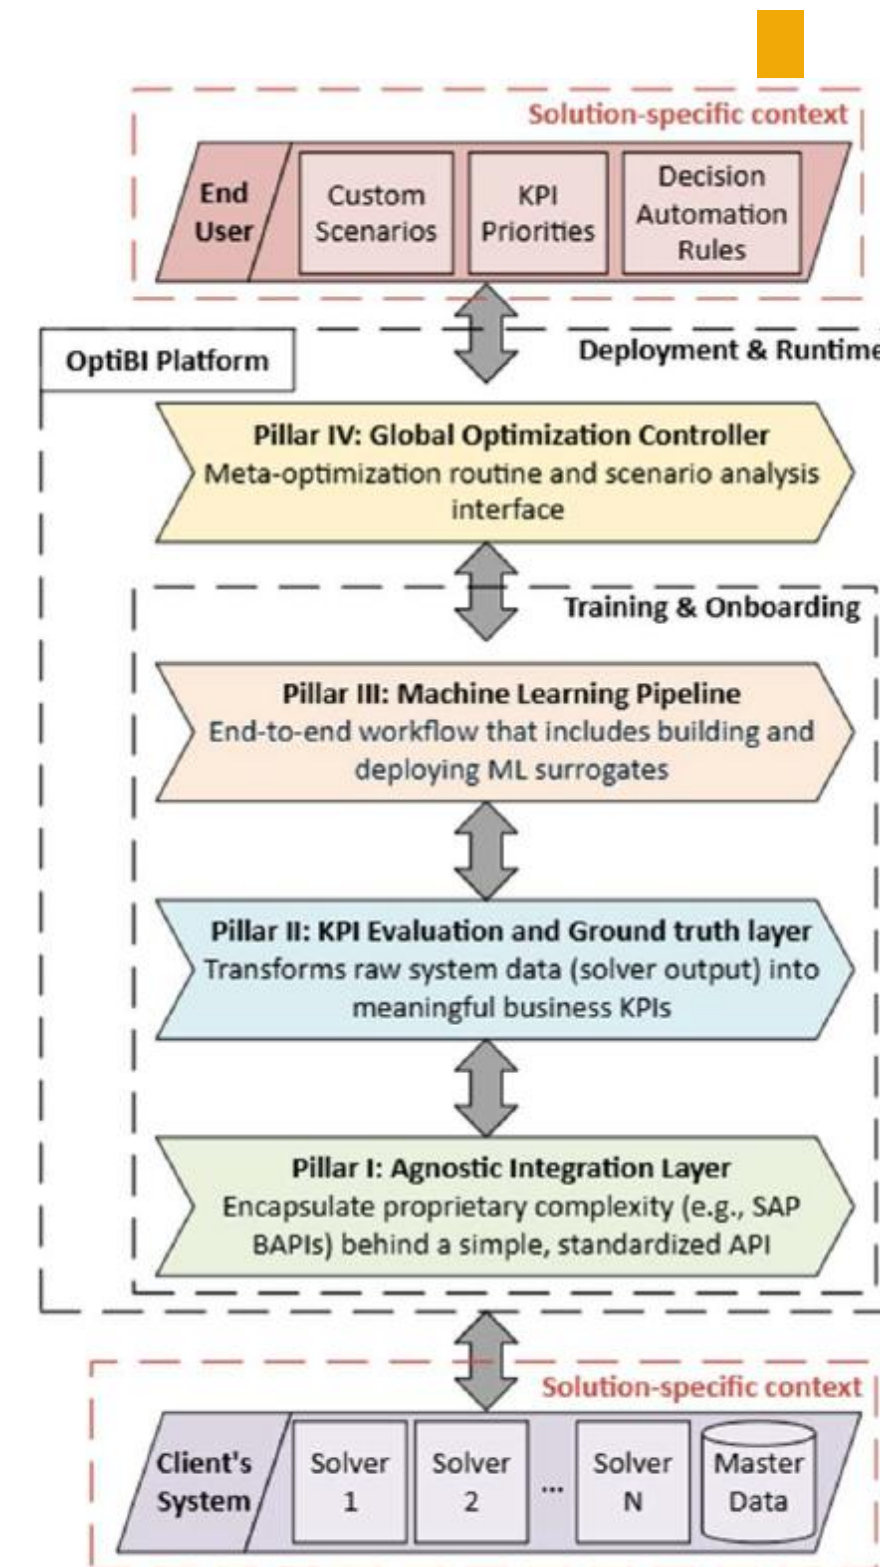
Solution-specific context

End User

Custom Scenarios

KPI Priorities

Decision Automation Rules

OptiBI Platform

Deployment & Runtime

Pillar IV: Global Optimization Controller
Meta-optimization routine and scenario analysis interface

Training & Onboarding

Pillar III: Machine Learning Pipeline
End-to-end workflow that includes building and deploying ML surrogates

Pillar II: KPI Evaluation and Ground truth layer
Transforms raw system data (solver output) into meaningful business KPIs

Pillar I: Agnostic Integration Layer
Encapsulate proprietary complexity (e.g., SAP BAPIs) behind a simple, standardized API

Solution-specific context

Client's System

Solver 1

Solver 2

...

Solver N

Master Data